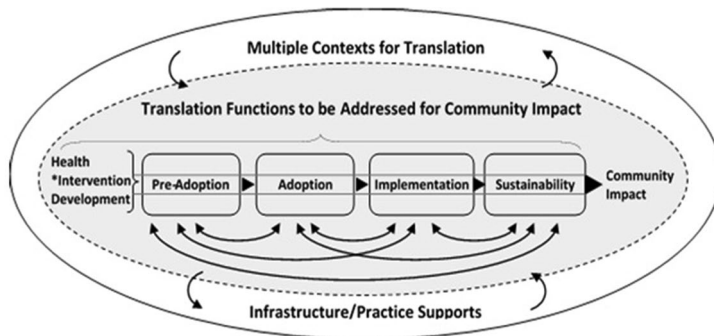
Multiple Contexts for Translation

Translation Functions to be Addressed for Community Impact

Health *Intervention Development

Pre-Adoption

Adoption

Implementation

Sustainability

Community Impact

Infrastructure/Practice Supports